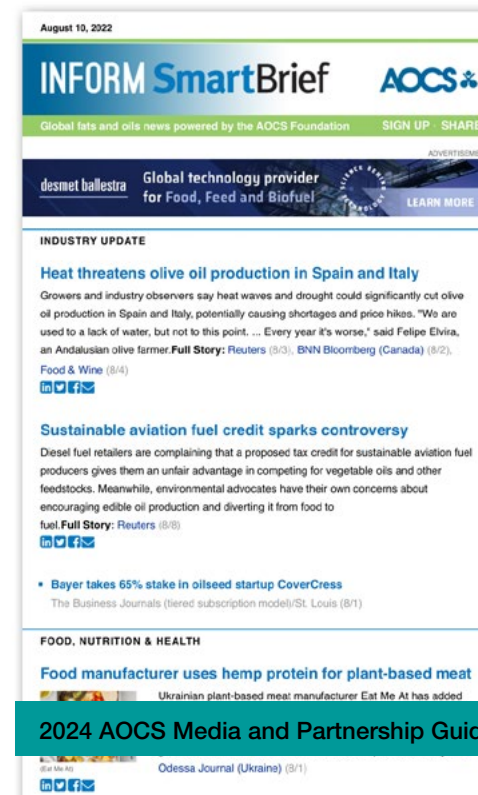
August 10, 2022

INFORM SmartBrief

AOCS

Global fats and oils news powered by the AOCS Foundation

SIGN UP · SHARE

ADVERTISEMENT

desmet ballestra

Global technology provider for Food, Feed and Biofuel

LEARN MORE

INDUSTRY UPDATE

Heat threatens olive oil production in Spain and Italy

Growers and industry observers say heat waves and drought could significantly cut olive oil production in Spain and Italy, potentially causing shortages and price hikes. "We are used to a lack of water, but not to this point. ... Every year it's worse," said Felipe Elvira, an Andalusian olive farmer. Full Story: Reuters (8/3), BNN Bloomberg (Canada) (8/2), Food & Wine (8/4)

Sustainable aviation fuel credit sparks controversy

Diesel fuel retailers are complaining that a proposed tax credit for sustainable aviation fuel producers gives them an unfair advantage in competing for vegetable oils and other feedstocks. Meanwhile, environmental advocates have their own concerns about encouraging edible oil production and diverting it from food to fuel. Full Story: Reuters (8/8)

• Bayer takes 65% stake in oilseed startup CoverCress
The Business Journals (tiered subscription model)/St. Louis (8/1)

FOOD, NUTRITION & HEALTH

Food manufacturer uses hemp protein for plant-based meat

Ukrainian plant-based meat manufacturer Eat Me At has added

(Eat Me At)

Odessa Journal (Ukraine) (8/1)

2024 AOCS Media and Partnership Guid